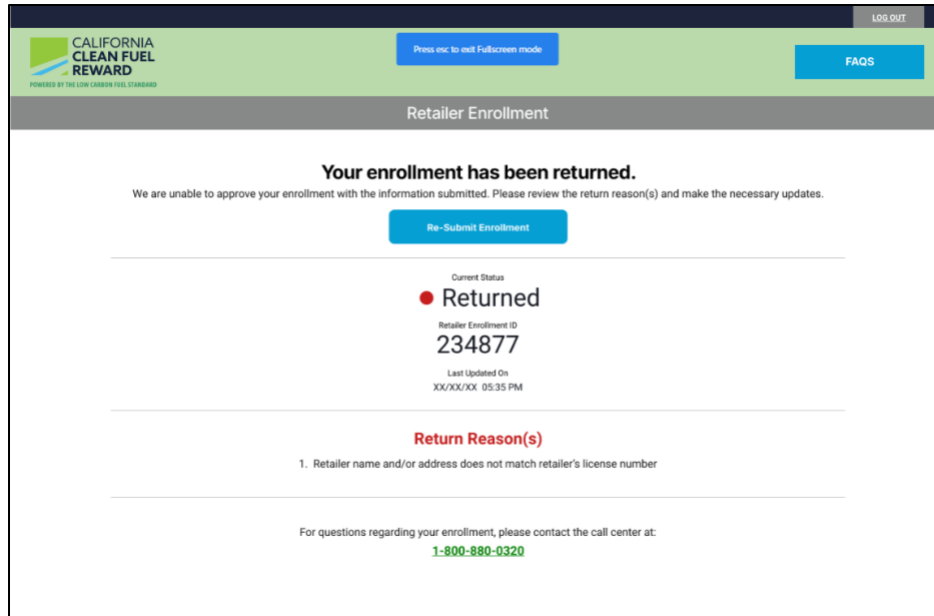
LOG OUT

CALIFORNIA
CLEAN FUEL
REWARD
POWERED BY THE LOW CARBON FUEL STANDARD

Press esc to exit Fullscreen mode

FAQS

Retailer Enrollment

Your enrollment has been returned.

We are unable to approve your enrollment with the information submitted. Please review the return reason(s) and make the necessary updates.

Re-Submit Enrollment

Current Status

Returned

Retailer Enrollment ID

234877

Last Updated On

XX/XX/XX 05:35 PM

Return Reason(s)

1. Retailer name and/or address does not match retailer's license number

For questions regarding your enrollment, please contact the call center at:

1-800-880-0320